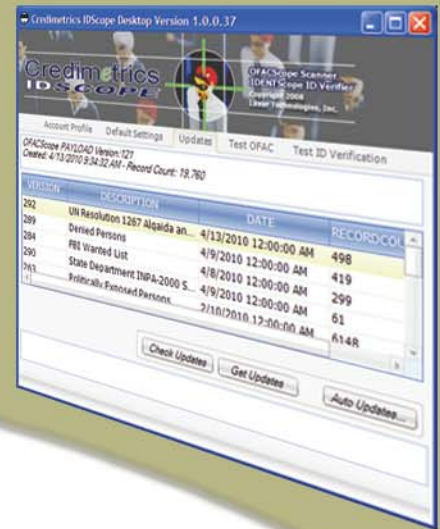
Credimetrics IDScope Desktop Version 1.0.0.37

Credimetrics IDSCOPE

OFACScope Scanner
IDENT Scope ID Verifier
Copyright 2008
Lexar Technologies, Inc.

Account Profile | Default Settings | Updates | Test OFAC | Test ID Verification

OFACScope PAYLOAD Version:121
Created: 4/13/2010 9:34:32 AM - Record Count: 19,760

| VERSION | DESCRIPTION | DATE | RECORDCO |
|---|---|---|---|
| 292 | UN Resolution 1267 Alqaida an... | 4/13/2010 12:00:00 AM | 498 |
| 289 | Denied Persons | 4/9/2010 12:00:00 AM | 419 |
| 284 | FBI Wanted List | 4/8/2010 12:00:00 AM | 299 |
| 290 | State Department INPA-2000 S... | 4/9/2010 12:00:00 AM | 61 |
| 263 | Politically Exposed Persons | 2/10/2010 12:00:00 AM | 6148 |

Check Updates | Get Updates | Auto Updates...